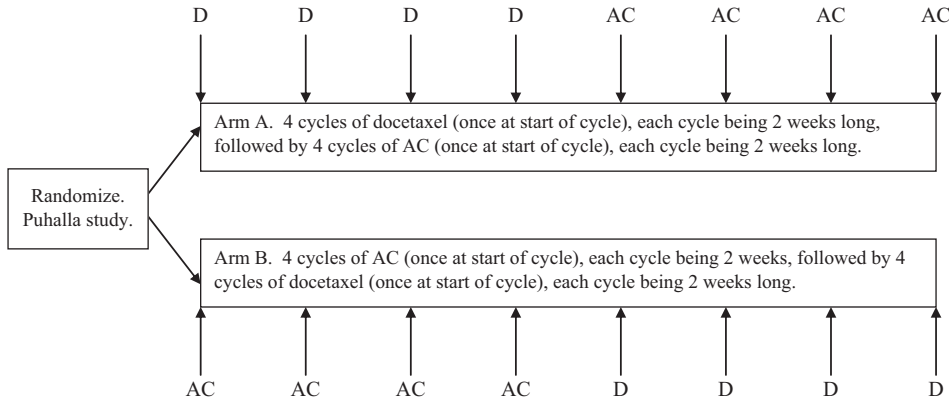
D D D D AC AC AC AC

Arm A. 4 cycles of docetaxel (once at start of cycle), each cycle being 2 weeks long, followed by 4 cycles of AC (once at start of cycle), each cycle being 2 weeks long.

Randomize. Puhalla study.

Arm B. 4 cycles of AC (once at start of cycle), each cycle being 2 weeks, followed by 4 cycles of docetaxel (once at start of cycle), each cycle being 2 weeks long.

AC AC AC AC D D D D